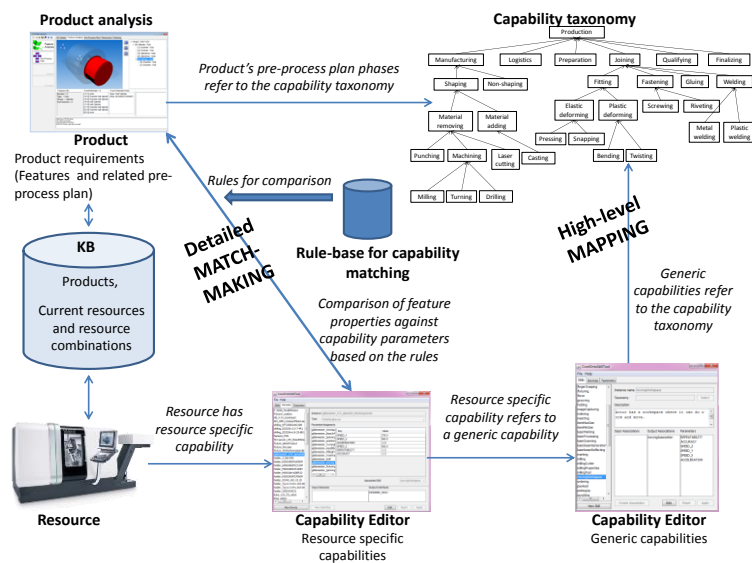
Product analysis

Product

Product requirements (Features and related pre-process plan)

Product's pre-process plan phases refer to the capability taxonomy

Capability taxonomy

Production

Manufacturing

Logistics

Preparation

Joining

Qualifying

Finalizing

Shaping

Non-shaping

Fitting

Fastening

Gluing

Welding

Material removing

Material adding

Elastic deforming

Plastic deforming

Screwing

Riveting

Metal welding

Plastic welding

Punching

Machining

Laser cutting

Casting

Pressing

Snapping

Bending

Twisting

Milling

Turning

Drilling

Rules for comparison

Rule-base for capability matching

KB

Products,

Current resources and resource combinations

Detailed MATCH-MAKING

High-level MAPPING

Comparison of feature properties against capability parameters based on the rules

Generic capabilities refer to the capability taxonomy

Resource has resource specific capability

Resource specific capability refers to a generic capability

Resource

Capability Editor

Resource specific capabilities

Capability Editor

Generic capabilities